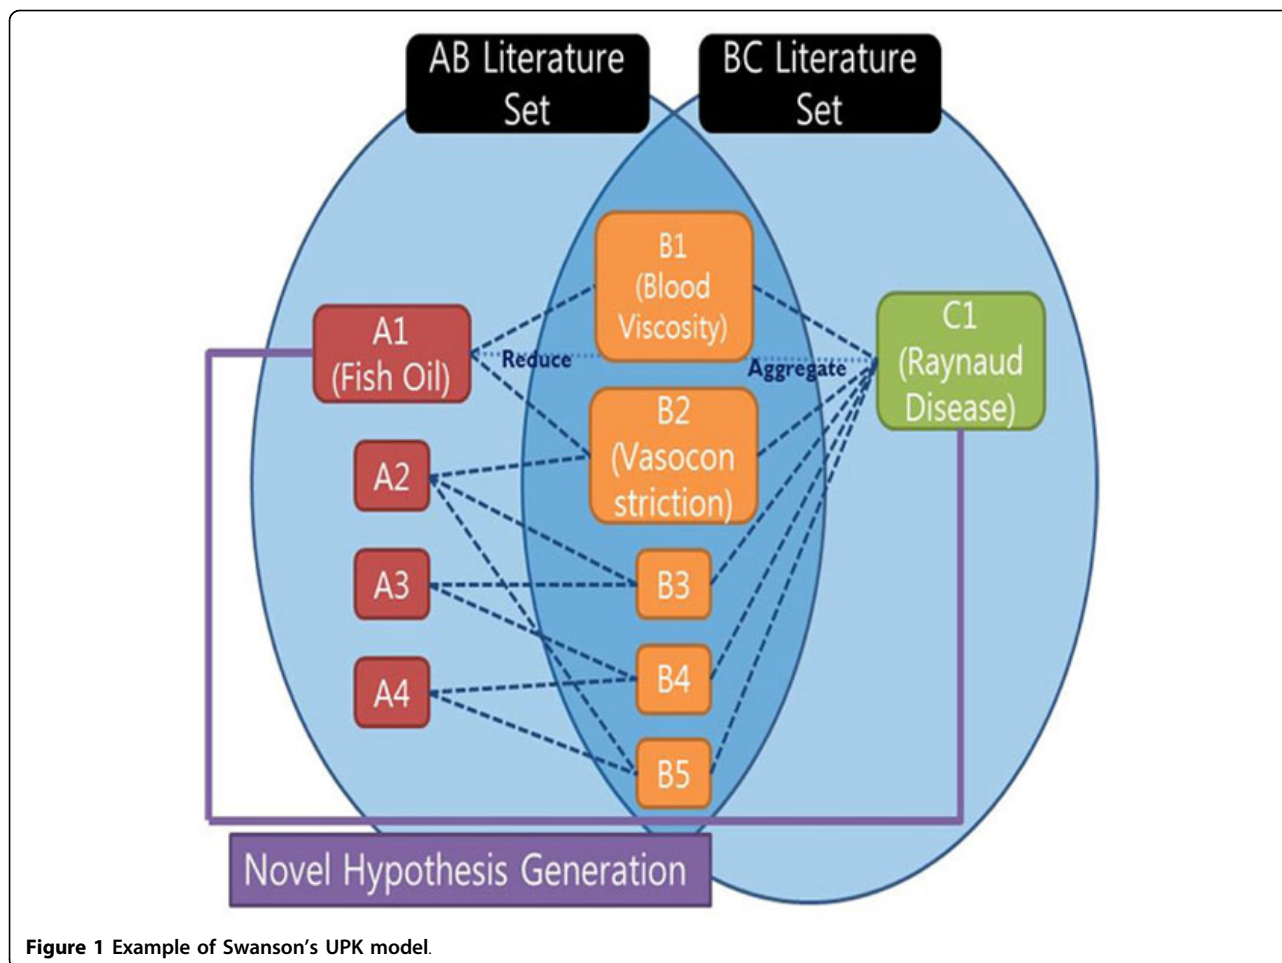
AB Literature Set

BC Literature Set

B1 (Blood Viscosity)

A1 (Fish Oil)

Reduce

Aggregate

C1 (Raynaud Disease)

B2 (Vasocon striction)

A2

A3

B3

A4

B4

B5

Novel Hypothesis Generation

**Figure 1** Example of Swanson's UPK model.